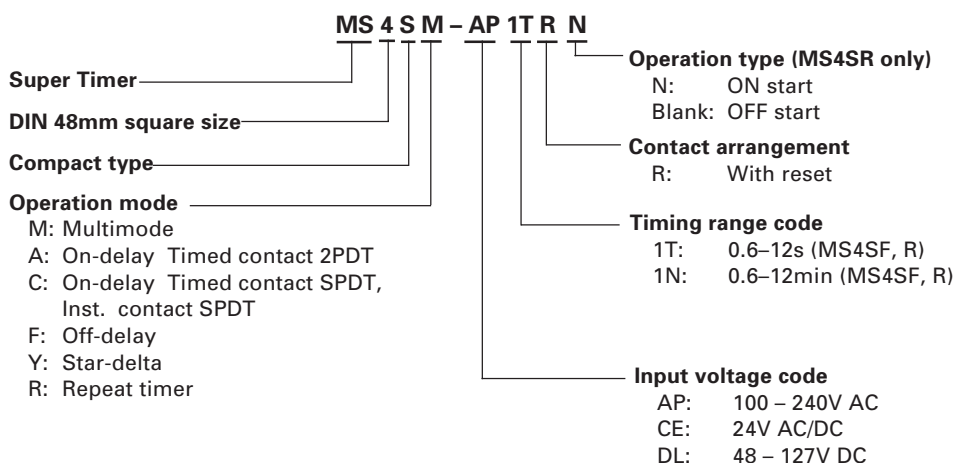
MS 4 S M – AP 1T R N

Super Timer

DIN 48mm square size

Compact type

Operation mode
M: Multimode
A: On-delay Timed contact 2PDT
C: On-delay Timed contact SPDT, Inst. contact SPDT
F: Off-delay
Y: Star-delta
R: Repeat timer

Operation type (MS4SR only)
N: ON start
Blank: OFF start

Contact arrangement
R: With reset

Timing range code
1T: 0.6–12s (MS4SF, R)
1N: 0.6–12min (MS4SF, R)

Input voltage code
AP: 100 – 240V AC
CE: 24V AC/DC
DL: 48 – 127V DC